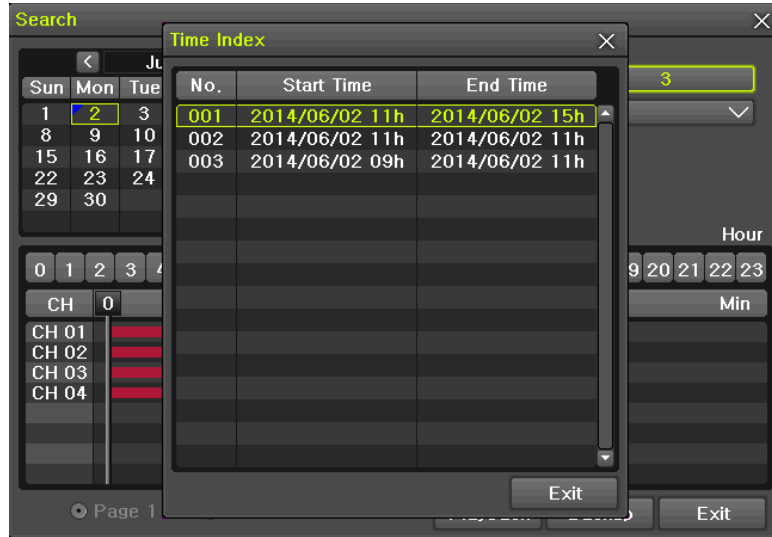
Search

Ju

| Sun | Mon | Tue |
|---|---|---|
| 1 | 2 | 3 |
| 8 | 9 | 10 |
| 15 | 16 | 17 |
| 22 | 23 | 24 |
| 29 | 30 | |

3

Hour

0 1 2 3 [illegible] 9 20 21 22 23

CH 0 Min

CH 01
CH 02
CH 03
CH 04

Page 1

Exit

Time Index

| No. | Start Time | End Time |
|---|---|---|
| 001 | 2014/06/02 11h | 2014/06/02 15h |
| 002 | 2014/06/02 11h | 2014/06/02 11h |
| 003 | 2014/06/02 09h | 2014/06/02 11h |

Exit